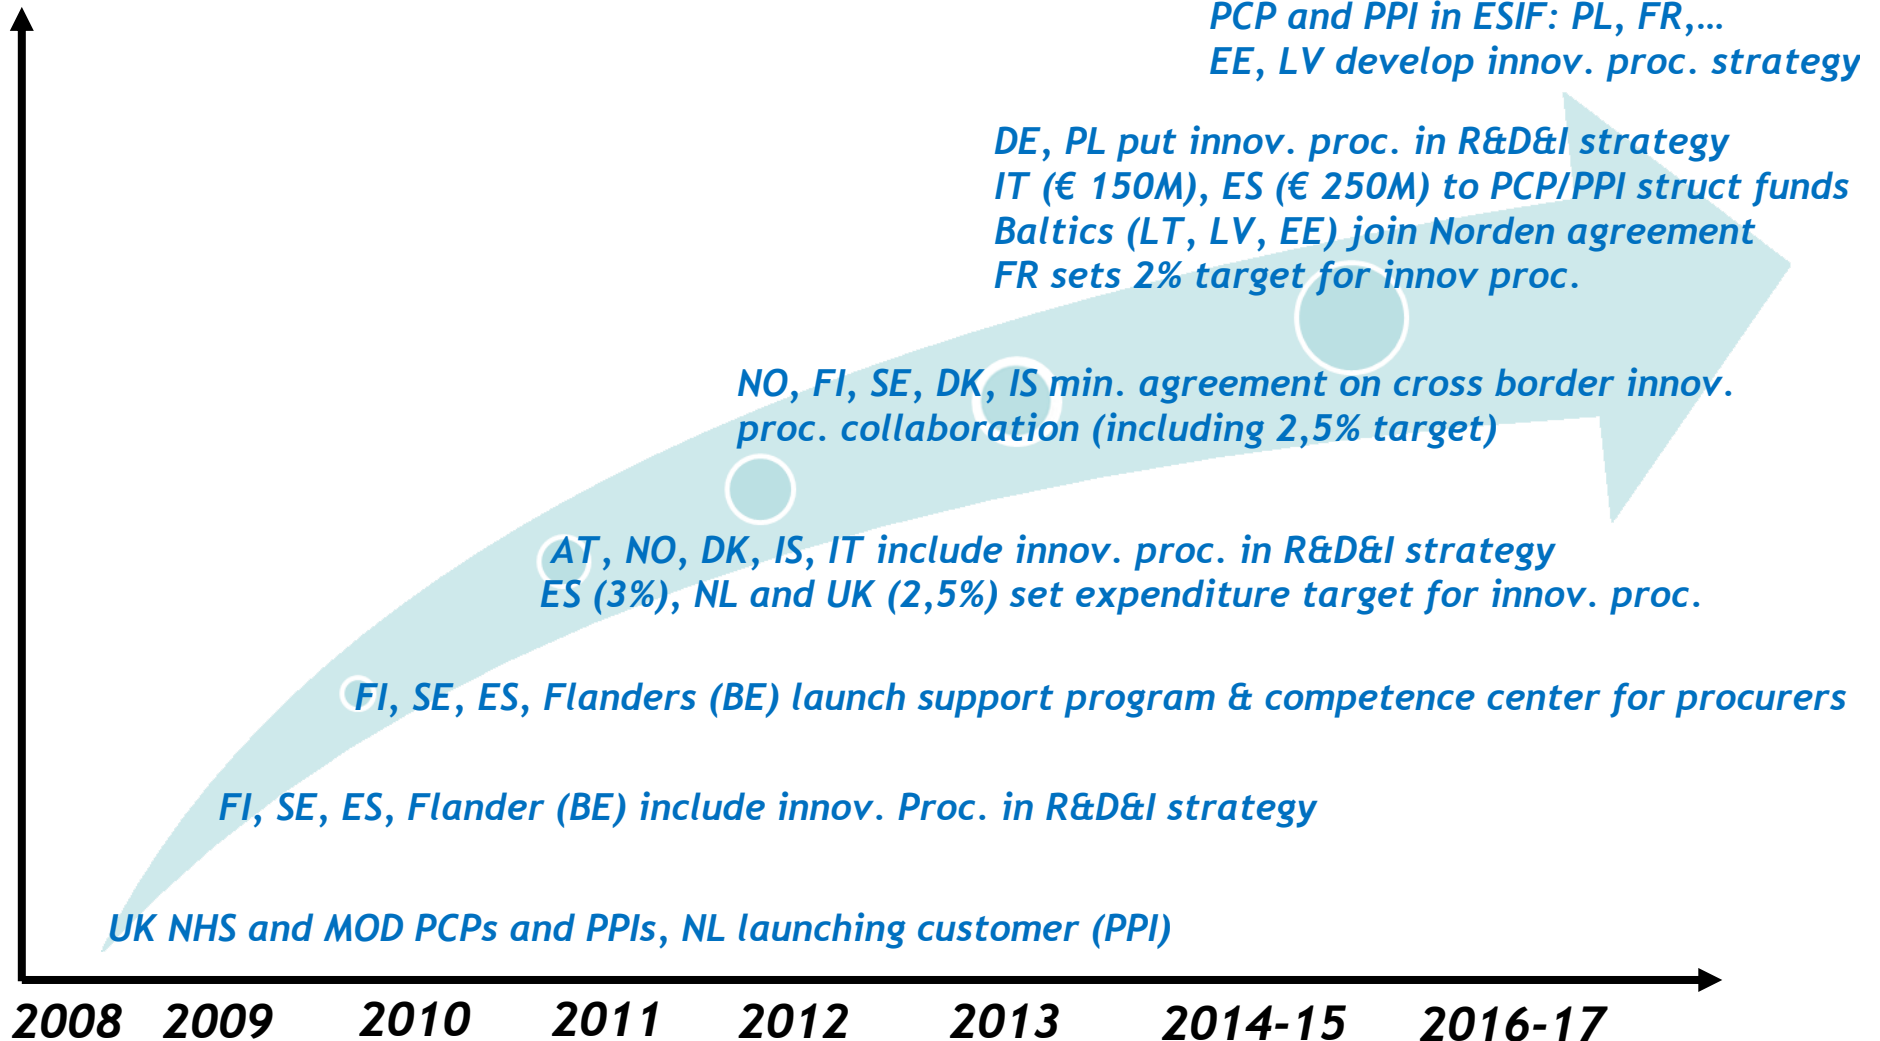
PCP and PPI in ESIF: PL, FR,...
EE, LV develop innov. proc. strategy

DE, PL put innov. proc. in R&D&I strategy
IT (€ 150M), ES (€ 250M) to PCP/PPI struct funds
Baltics (LT, LV, EE) join Norden agreement
FR sets 2% target for innov proc.

NO, FI, SE, DK, IS min. agreement on cross border innov. proc. collaboration (including 2,5% target)

AT, NO, DK, IS, IT include innov. proc. in R&D&I strategy
ES (3%), NL and UK (2,5%) set expenditure target for innov. proc.

FI, SE, ES, Flanders (BE) launch support program & competence center for procurers

FI, SE, ES, Flander (BE) include innov. Proc. in R&D&I strategy

UK NHS and MOD PCPs and PPIs, NL launching customer (PPI)

2008 2009 2010 2011 2012 2013 2014-15 2016-17